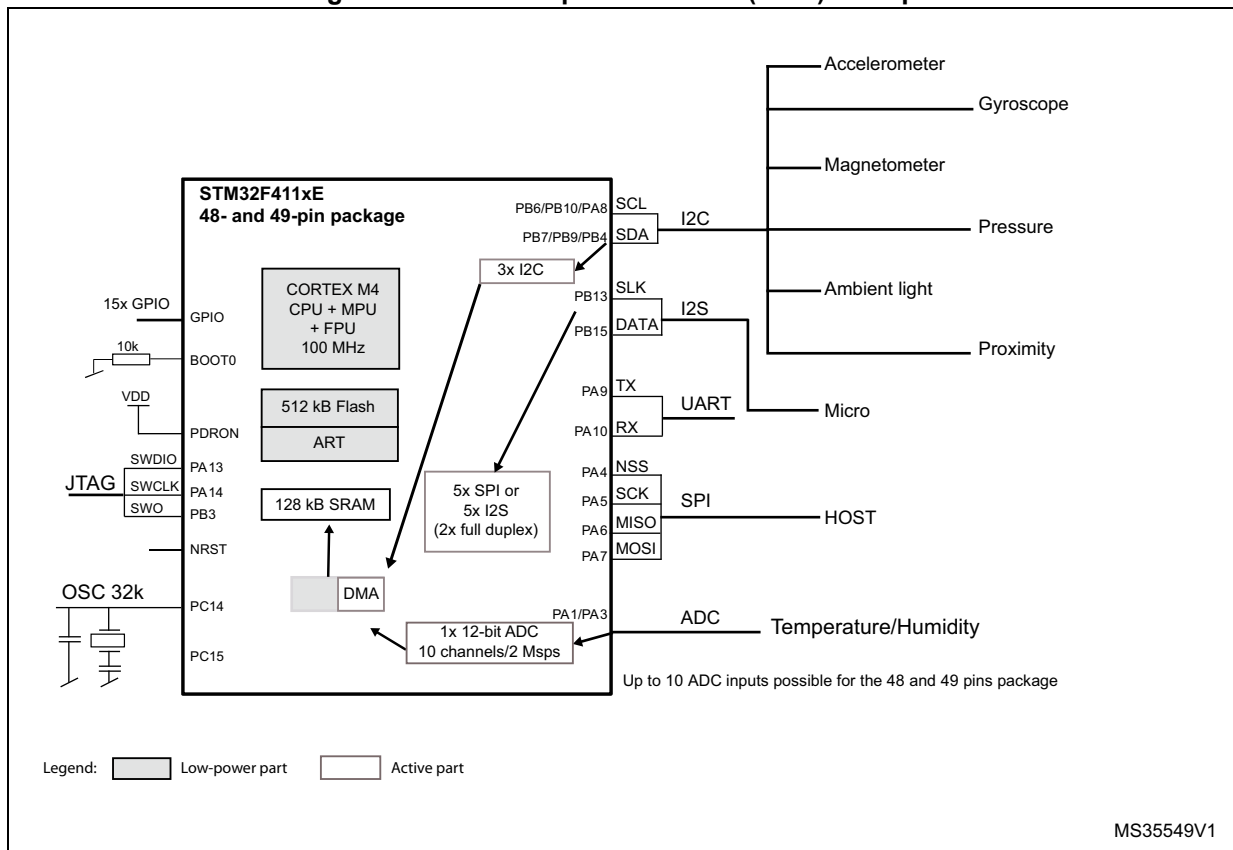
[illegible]

Accelerometer
Gyroscope
Magnetometer
Pressure
Ambient light
Proximity

STM32F411xE
48- and 49-pin package

PB6/PB10/PA8 SCL
PB7/PB9/PB4 SDA
I2C
3x I2C

CORTEX M4
CPU + MPU
+ FPU
100 MHz

15x GPIO
GPIO
10k
BOOT0
VDD
PDRON
512 kB Flash
ART
SWDIO PA13
JTAG
SWCLK PA14
SWO PB3
128 kB SRAM
NRST
OSC 32k
PC14
PC15
DMA

PB13 SLK
PB15 DATA
I2S
PA9 TX
PA10 RX
UART
Micro
5x SPI or
5x I2S
(2x full duplex)
PA4 NSS
PA5 SCK
PA6 MISO
PA7 MOSI
SPI
HOST
PA1/PA3
1x 12-bit ADC
10 channels/2 Msps
ADC
Temperature/Humidity
Up to 10 ADC inputs possible for the 48 and 49 pins package

Legend: Low-power part Active part

MS35549V1